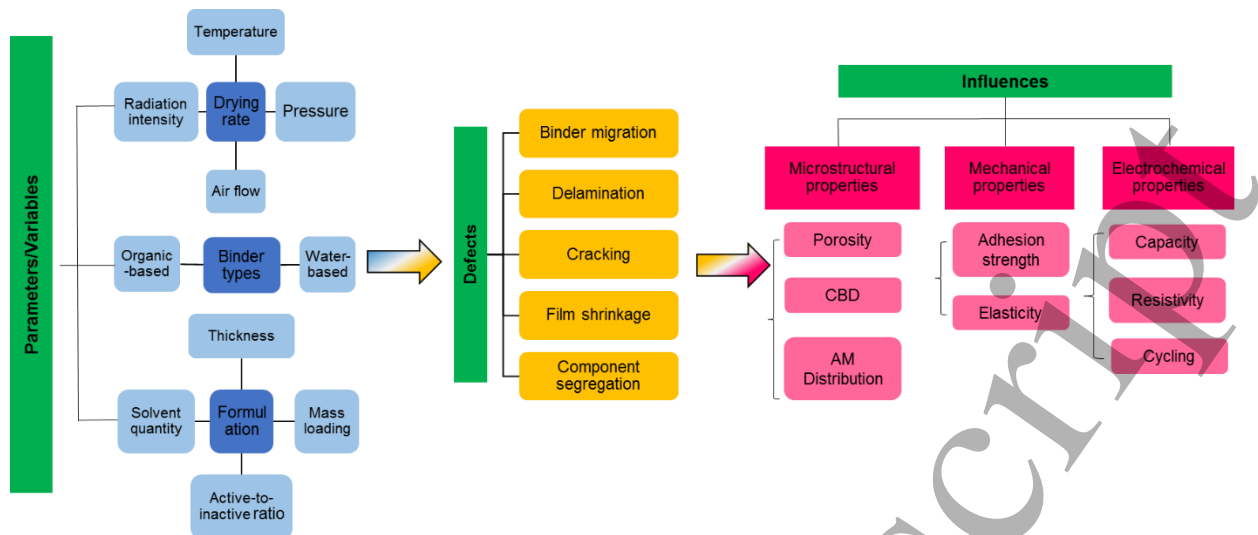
Parameters/Variables

Temperature

Radiation intensity

Drying rate

Pressure

Air flow

Organic-based

Binder types

Water-based

Thickness

Solvent quantity

Formulation

Mass loading

Active-to-inactive ratio

Defects

Binder migration

Delamination

Cracking

Film shrinkage

Component segregation

Influences

Microstructural properties

Mechanical properties

Electrochemical properties

Porosity

CBD

AM Distribution

Adhesion strength

Elasticity

Capacity

Resistivity

Cycling

script